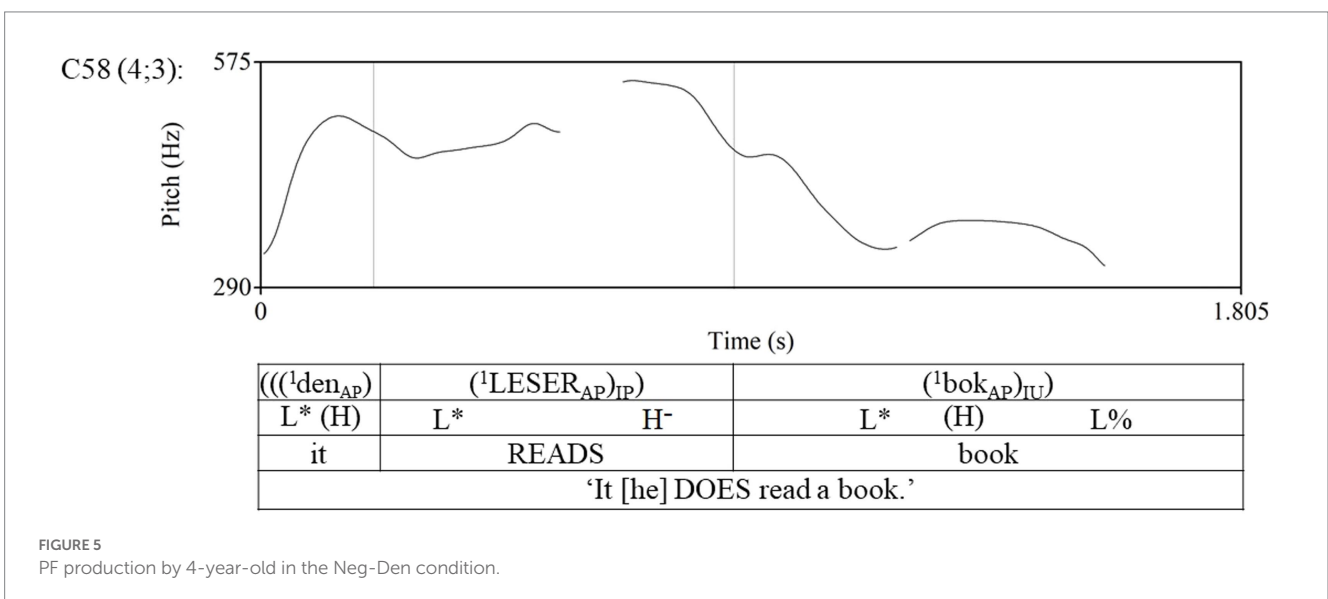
C58 (4;3):

575

Pitch (Hz)

290

0

1.805

Time (s)

| $(((^1\text{den}_{AP})$ | $(^1\text{LESER}_{AP})_{IP})$ | $(^1\text{bok}_{AP})_{IU})$ |
|---|---|---|
| L* (H) | L* H⁻ | L* (H) L% |
| it | READS | book |
| 'It [he] DOES read a book.' | | |

FIGURE 5
PF production by 4-year-old in the Neg-Den condition.